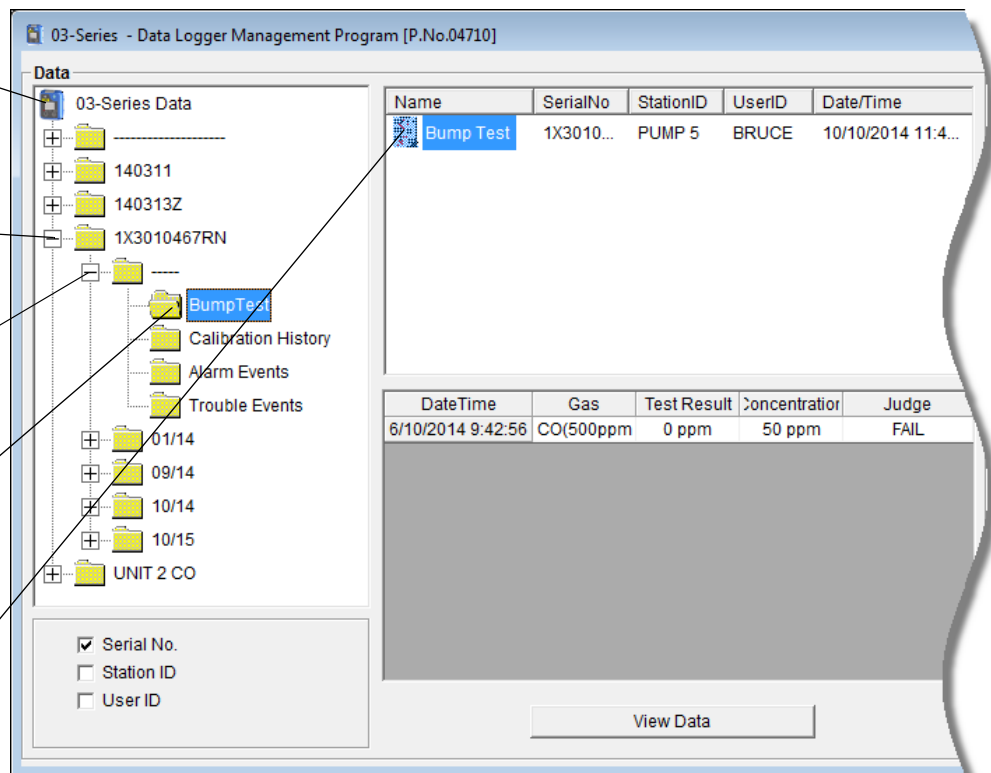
03-Series - Data Logger Management Program [P.No.04710]

Data

03-Series Data
-------------------
140311
140313Z
1X3010467RN
-----
BumpTest
Calibration History
Alarm Events
Trouble Events
01/14
09/14
10/14
10/15
UNIT 2 CO

| Name | SerialNo | StationID | UserID | Date/Time |
|---|---|---|---|---|
| Bump Test | 1X3010... | PUMP 5 | BRUCE | 10/10/2014 11:4... |

| DateTime | Gas | Test Result | Concentration | Judge |
|---|---|---|---|---|
| 6/10/2014 9:42:56 | CO(500ppm | 0 ppm | 50 ppm | FAIL |

☑ Serial No.
☐ Station ID
☐ User ID

View Data